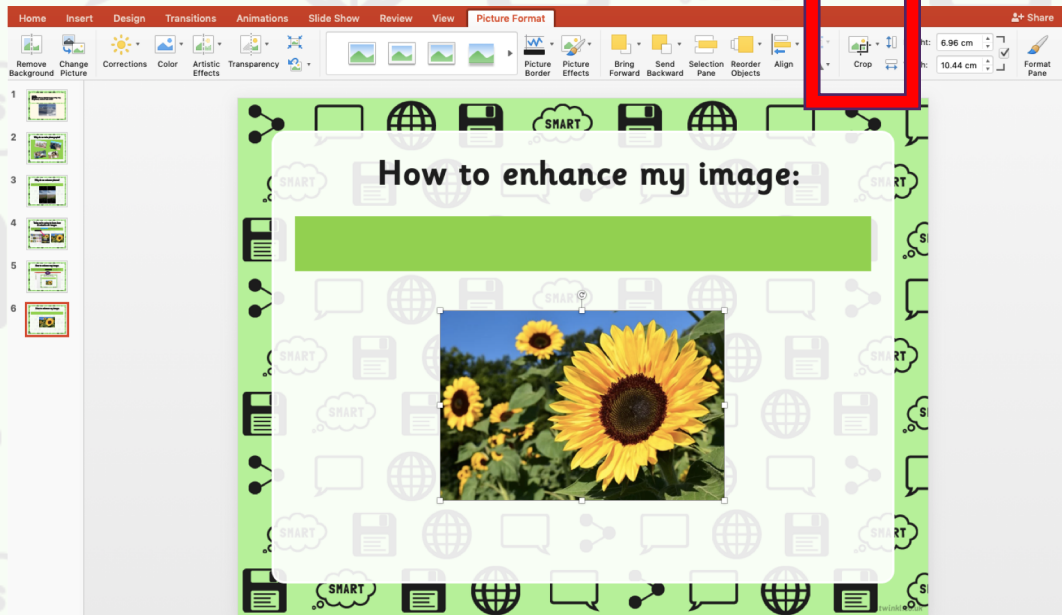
Home Insert Design Transitions Animations Slide Show Review View Picture Format

Share

Remove Background
Change Picture
Corrections
Color
Artistic Effects
Transparency
Picture Border
Picture Effects
Bring Forward
Send Backward
Selection Pane
Reorder Objects
Align
Crop
6.96 cm
10.44 cm
Format Pane

1
2
3
4
5
6

SMART

How to enhance my image:

SMART